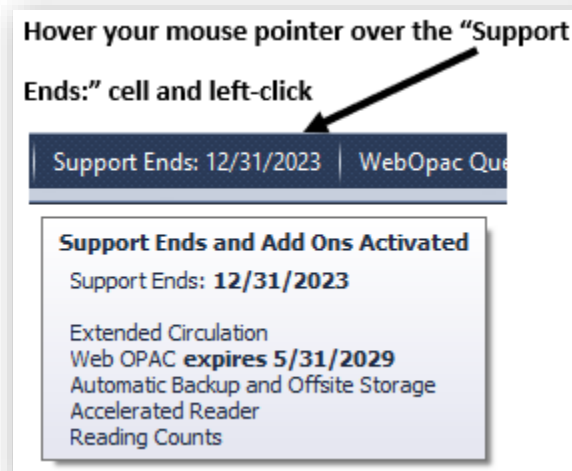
Hover your mouse pointer over the “Support

Ends:” cell and left-click

Support Ends: 12/31/2023 | WebOpac Que

Support Ends and Add Ons Activated
Support Ends: 12/31/2023

Extended Circulation
Web OPAC expires 5/31/2029
Automatic Backup and Offsite Storage
Accelerated Reader
Reading Counts